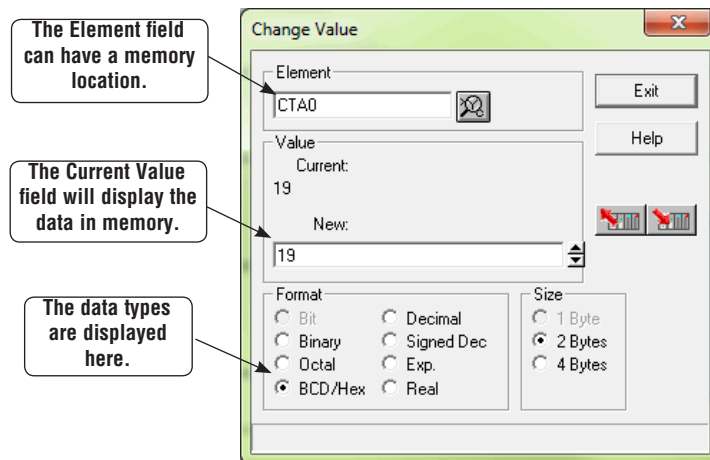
The Element field can have a memory location.

The Current Value field will display the data in memory.

The data types are displayed here.

Change Value

x

Element

CTA0

Exit

Help

Value

Current:

19

New:

19

Format

Bit

Binary

Octal

BCD/Hex

Decimal

Signed Dec

Exp.

Real

Size

1 Byte

2 Bytes

4 Bytes